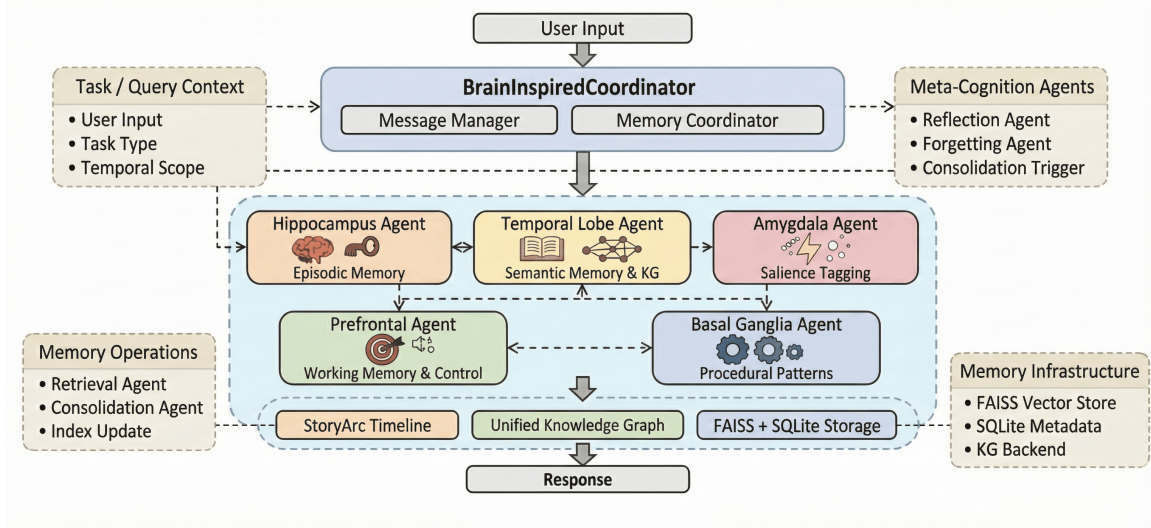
User Input

Task / Query Context
• User Input
• Task Type
• Temporal Scope

BrainInspiredCoordinator
Message Manager
Memory Coordinator

Meta-Cognition Agents
• Reflection Agent
• Forgetting Agent
• Consolidation Trigger

Hippocampus Agent
Episodic Memory

Temporal Lobe Agent
Semantic Memory & KG

Amygdala Agent
Salience Tagging

Prefrontal Agent
Working Memory & Control

Basal Ganglia Agent
Procedural Patterns

Memory Operations
• Retrieval Agent
• Consolidation Agent
• Index Update

StoryArc Timeline
Unified Knowledge Graph
FAISS + SQLite Storage

Memory Infrastructure
• FAISS Vector Store
• SQLite Metadata
• KG Backend

Response